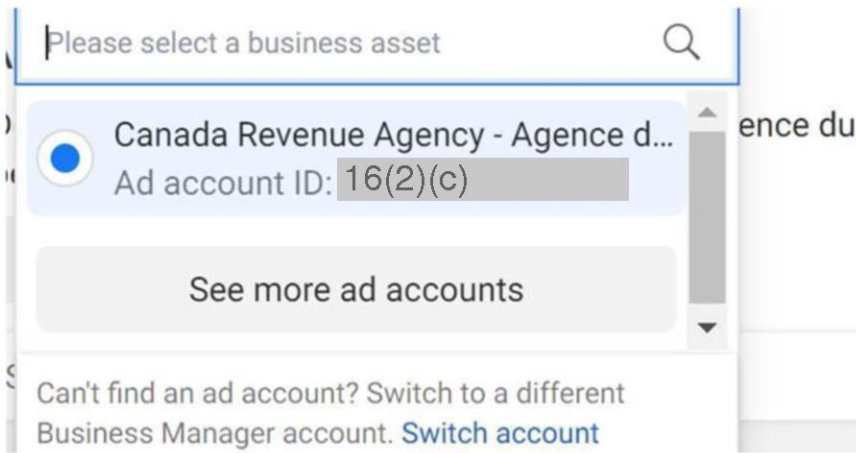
Please select a business asset

Canada Revenue Agency - Agence d...
Ad account ID: 16(2)(c)

ence du

See more ad accounts

Can't find an ad account? Switch to a different Business Manager account. Switch account